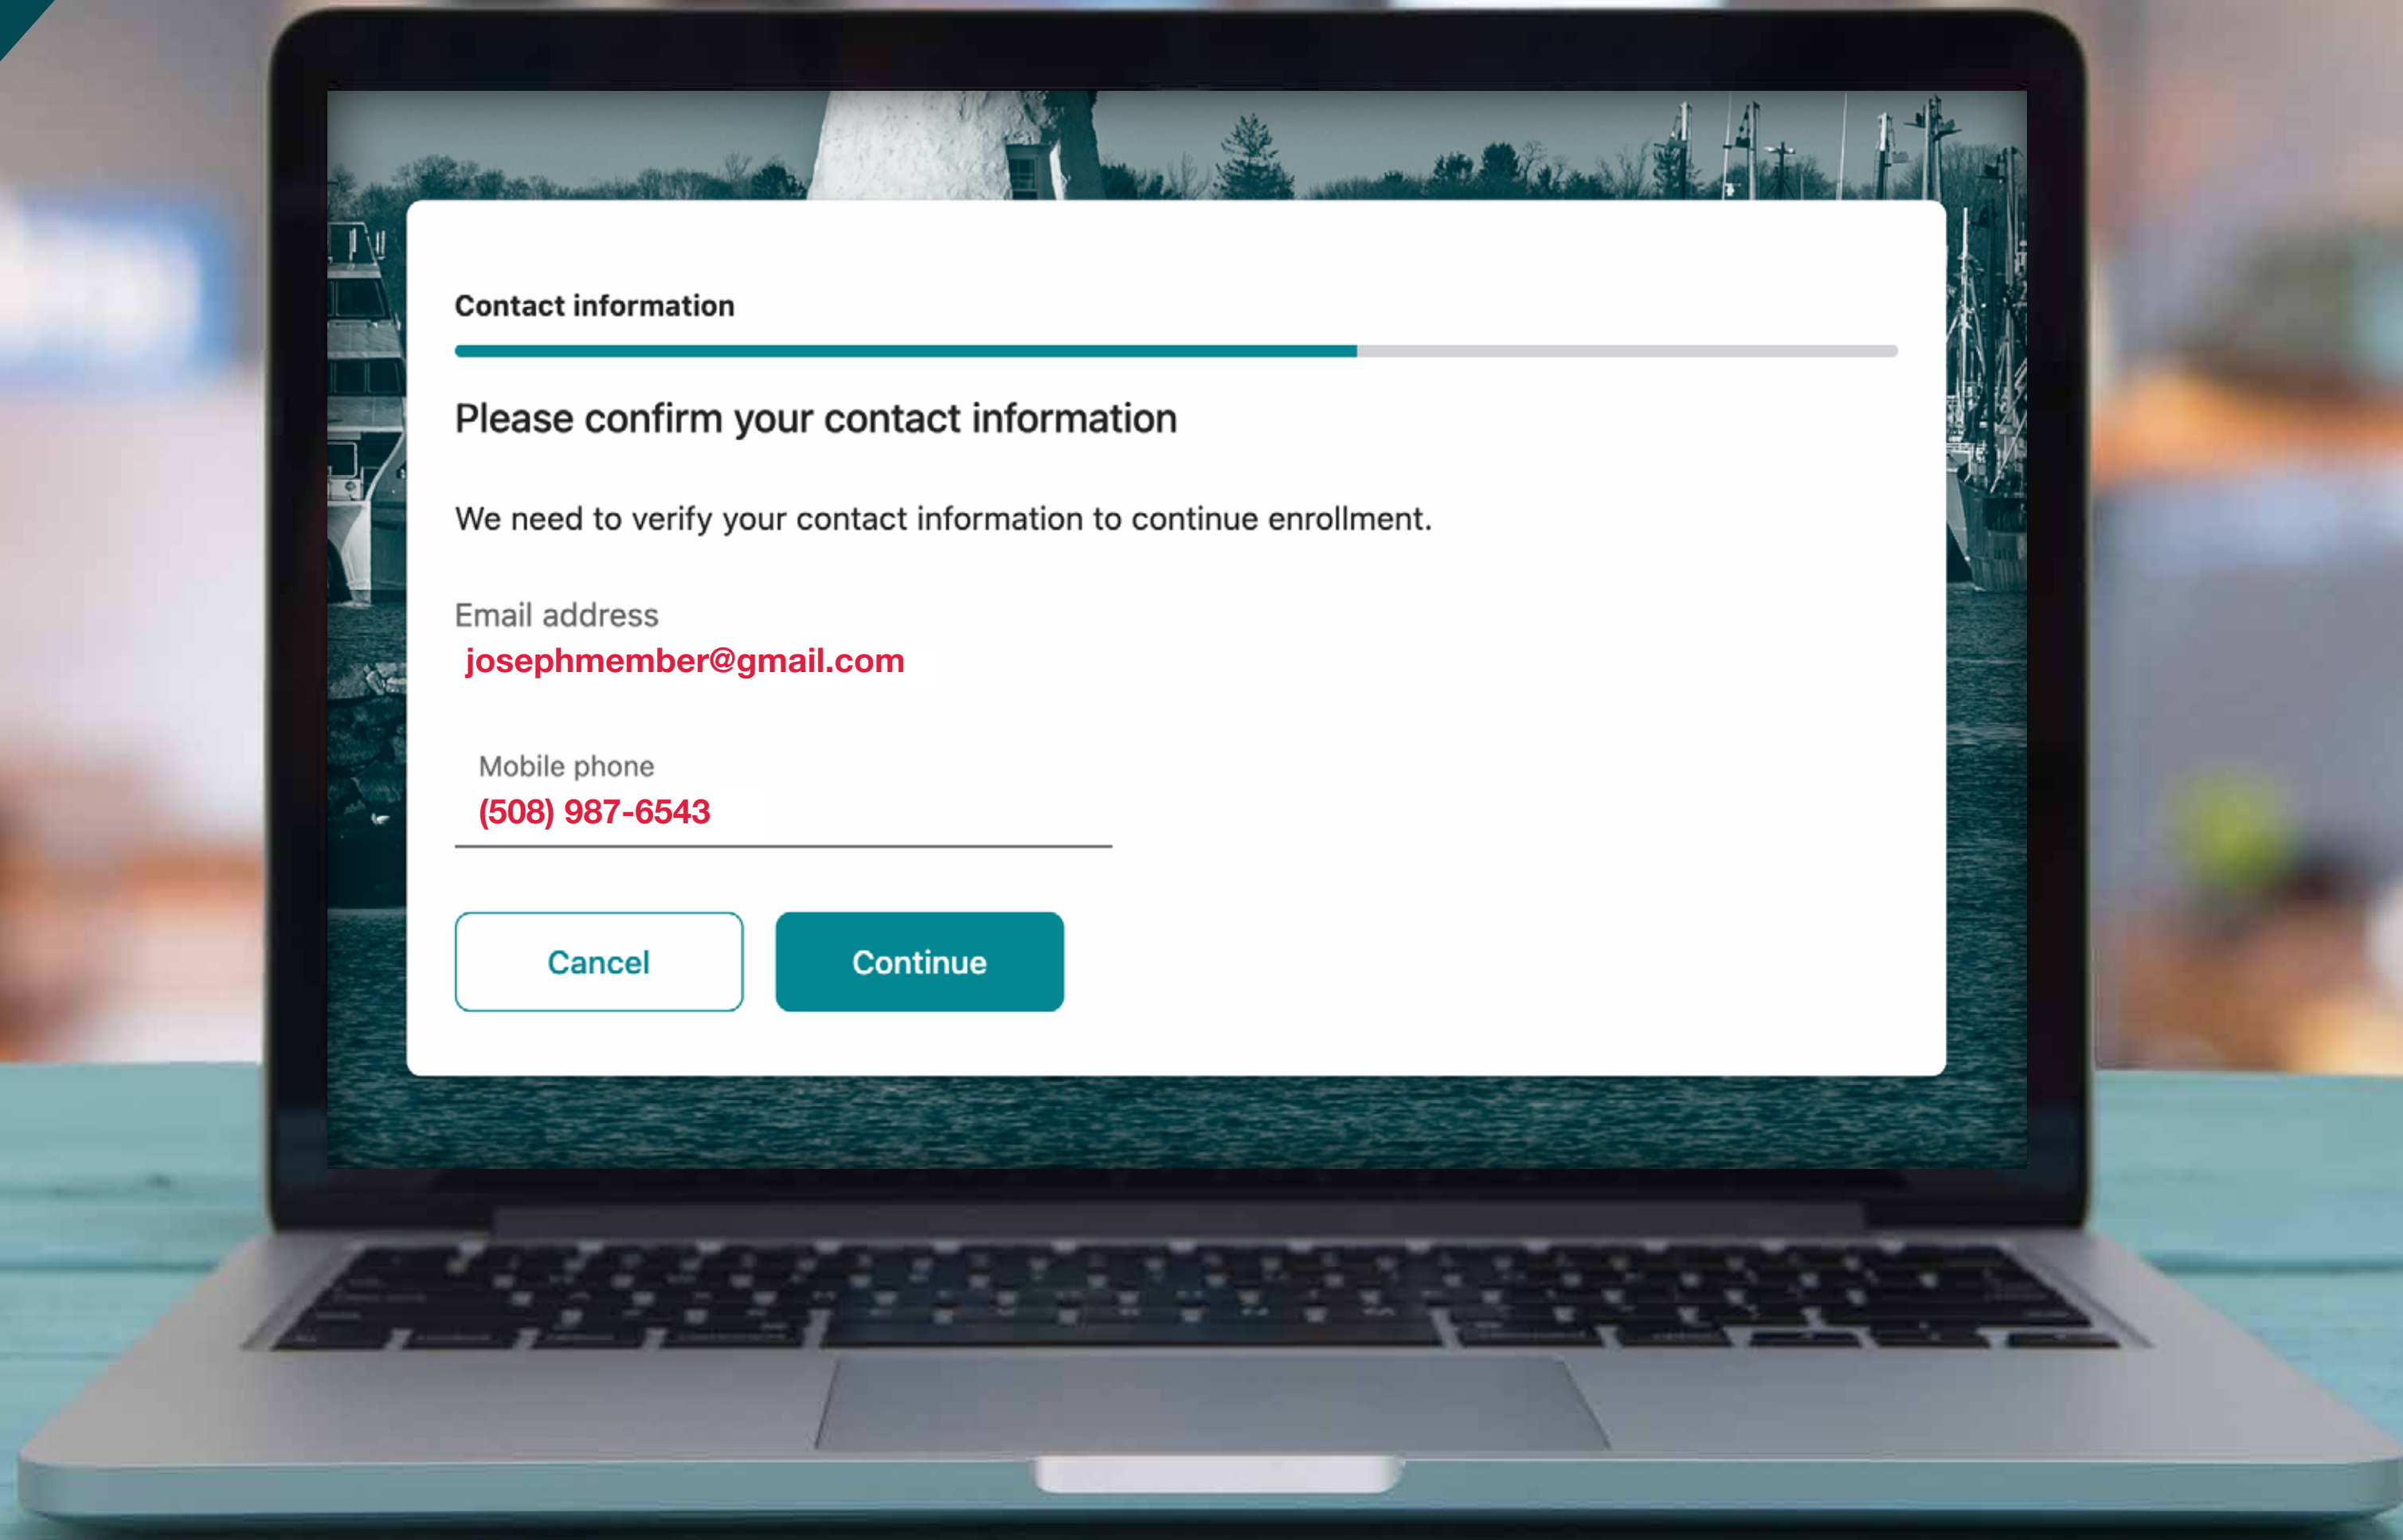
Contact information

Please confirm your contact information

We need to verify your contact information to continue enrollment.

Email address
josephmember@gmail.com

Mobile phone
(508) 987-6543

Cancel

Continue